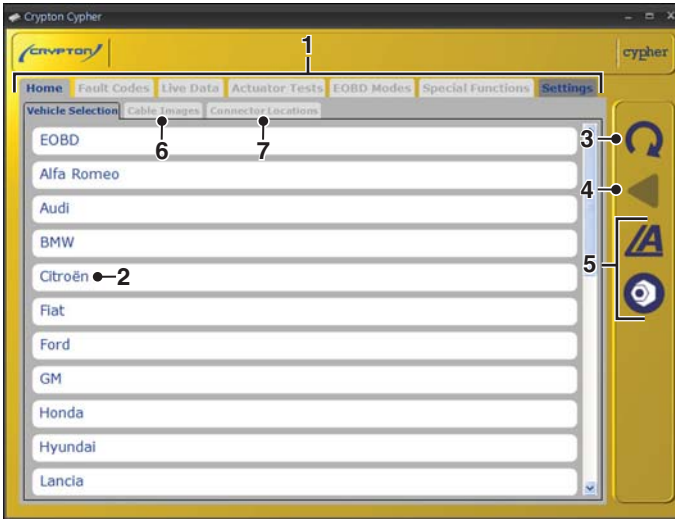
Crypton Cypher

CRYPTON

cypher

1

Home Fault Codes Live Data Actuator Tests EOBD Modes Special Functions Settings

Vehicle Selection Cable Images Connector Locations

6 7

3

4

5

EOBD
Alfa Romeo
Audi
BMW
Citroën 2
Fiat
Ford
GM
Honda
Hyundai
Lancia